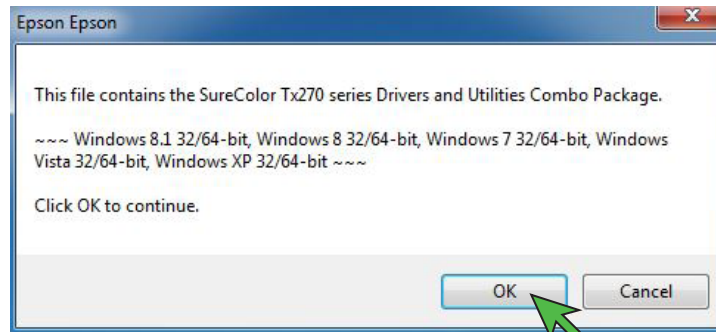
Epson Epson

This file contains the SureColor Tx270 series Drivers and Utilities Combo Package.

~~~ Windows 8.1 32/64-bit, Windows 8 32/64-bit, Windows 7 32/64-bit, Windows Vista 32/64-bit, Windows XP 32/64-bit ~~~

Click OK to continue.

OK

Cancel